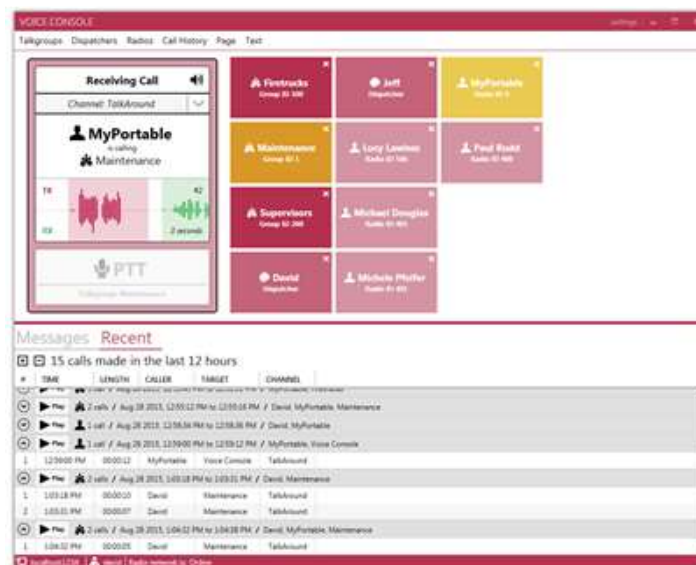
VOICE CONSOLE

settings

Talkgroups Dispatchers Radios Call History Page Text

Receiving Call

Channel: TalkAround

MyPortable
is calling
Maintenance

TX

RX

2 seconds

PTT

Talkgroup: Maintenance

Firetrucks
Group ID 100

Jeff
Dispatcher

MyPortable
Radio ID 5

Maintenance
Group ID 1

Lucy Lawless
Radio ID 146

Paul Rudd
Radio ID 469

Supervisors
Group ID 200

Michael Douglas
Radio ID 403

David
Dispatcher

Michelle Pfeiffer
Radio ID 802

Messages Recent

15 calls made in the last 12 hours

| # | TIME | LENGTH | CALLER | TARGET | CHANNEL |
|---|---|---|---|---|---|
| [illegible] | | | | | |
| Play | 2 calls / Aug 28 2015, 12:55:12 PM to 12:55:16 PM / David, MyPortable, Maintenance | | | | |
| Play | 1 call / Aug 28 2015, 12:58:34 PM to 12:58:36 PM / David, MyPortable | | | | |
| Play | 1 call / Aug 28 2015, 12:59:00 PM to 12:59:12 PM / MyPortable, Voice Console | | | | |
| 1 | 12:59:00 PM | 00:00:12 | MyPortable | Voice Console | TalkAround |
| Play | 2 calls / Aug 28 2015, 1:03:18 PM to 1:03:31 PM / David, Maintenance | | | | |
| 1 | 1:03:18 PM | 00:00:10 | David | Maintenance | TalkAround |
| 2 | 1:03:31 PM | 00:00:07 | David | Maintenance | TalkAround |
| Play | 2 calls / Aug 28 2015, 1:04:32 PM to 1:04:38 PM / David, MyPortable, Maintenance | | | | |
| 1 | 1:04:32 PM | 00:00:05 | David | Maintenance | TalkAround |

localhost:Chat | david | Radio network is: Online